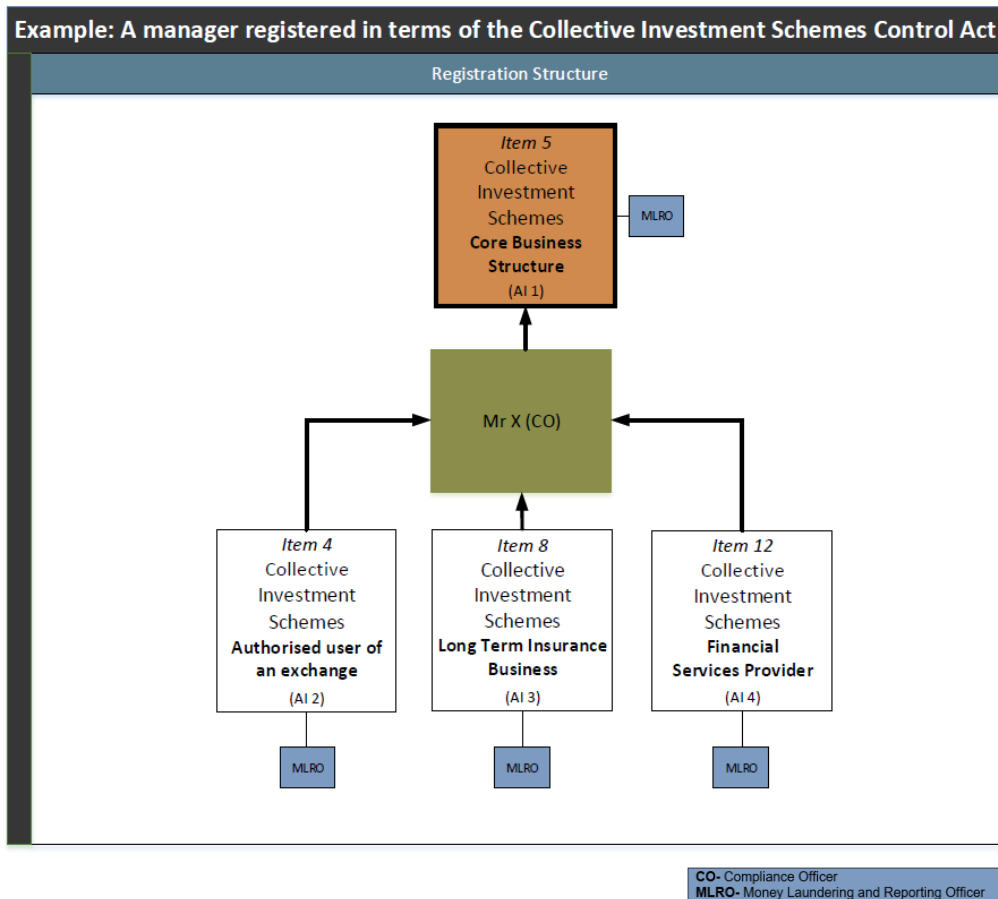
Example: A manager registered in terms of the Collective Investment Schemes Control Act

Registration Structure

Item 5
Collective Investment Schemes
Core Business Structure
(AI 1)

MLRO

Mr X (CO)

Item 4
Collective Investment Schemes
Authorised user of an exchange
(AI 2)

Item 8
Collective Investment Schemes
Long Term Insurance Business
(AI 3)

Item 12
Collective Investment Schemes
Financial Services Provider
(AI 4)

MLRO

MLRO

MLRO

CO- Compliance Officer
MLRO- Money Laundering and Reporting Officer